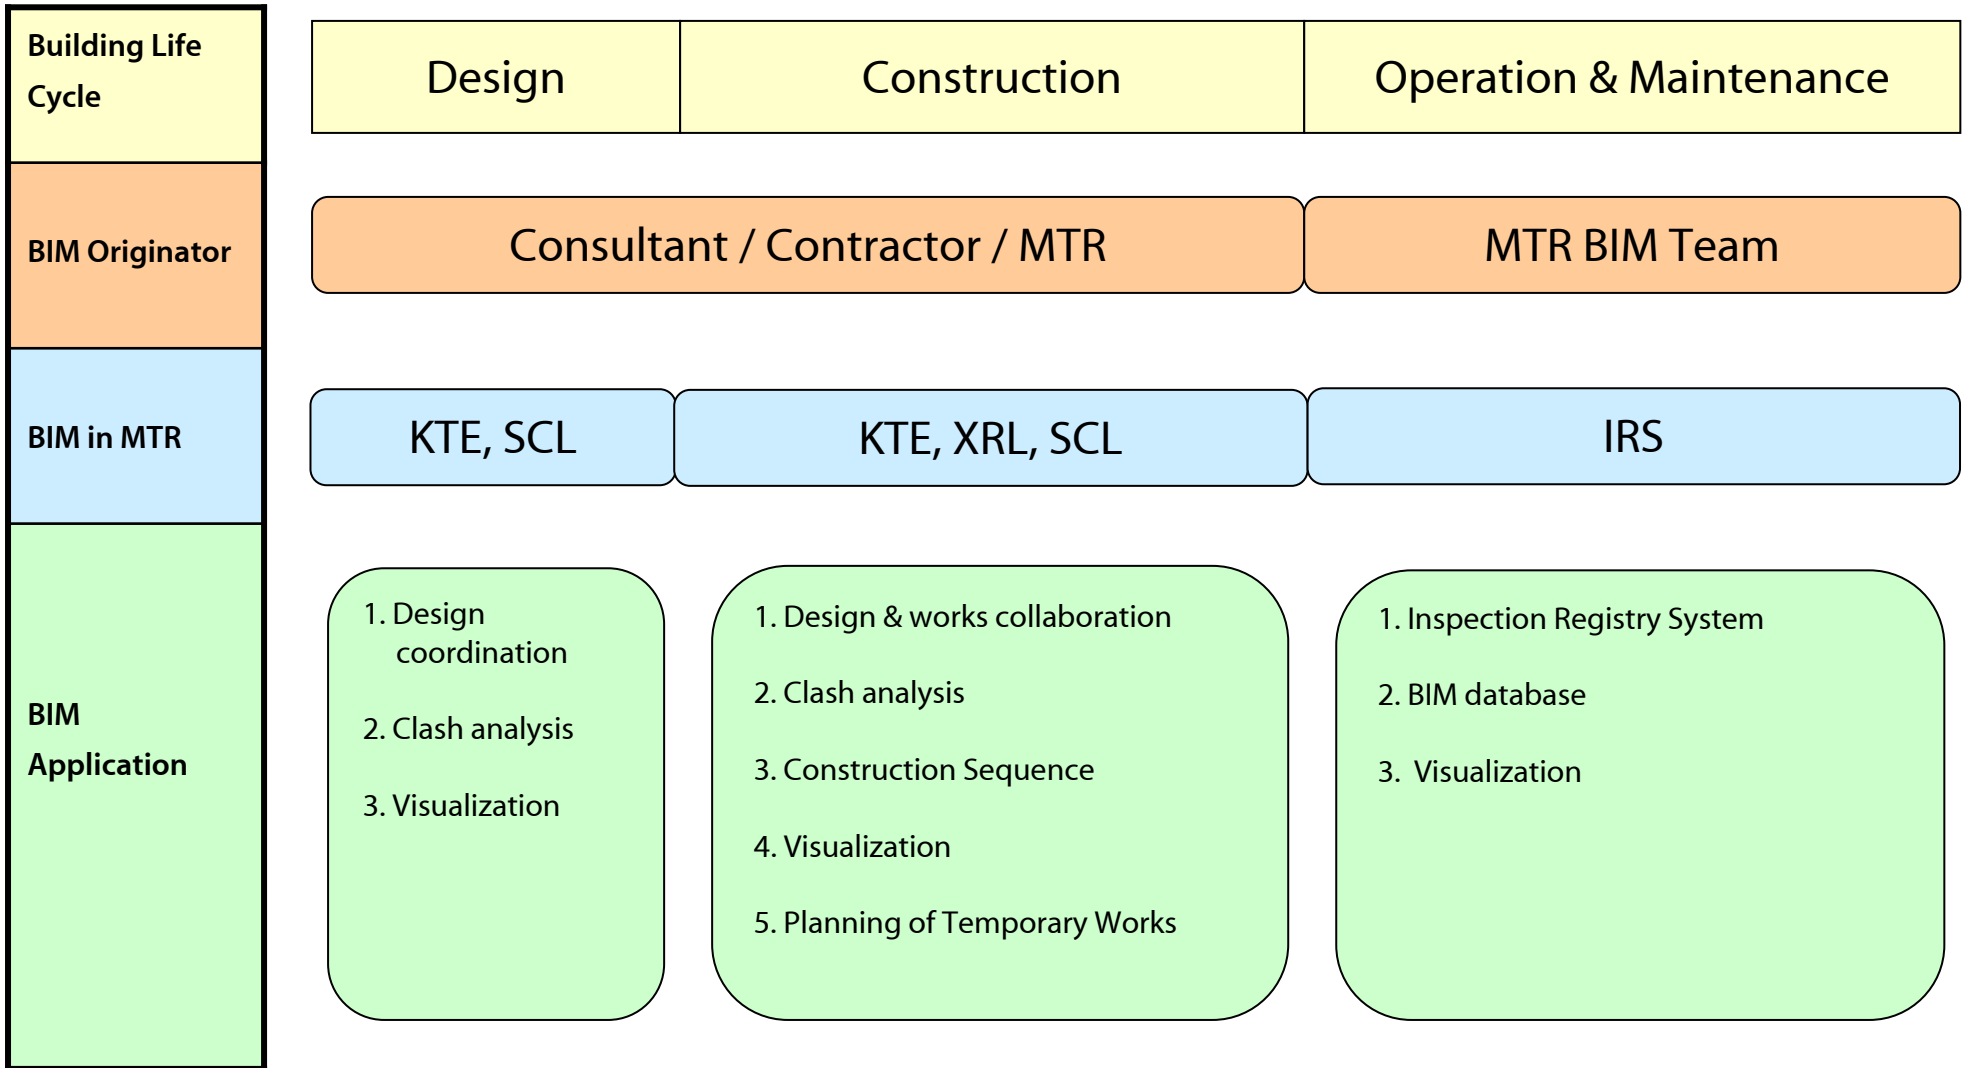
Building Life Cycle

BIM Originator

BIM in MTR

BIM Application

Design

Construction

Operation & Maintenance

Consultant / Contractor / MTR

MTR BIM Team

KTE, SCL

KTE, XRL, SCL

IRS

1. Design coordination

2. Clash analysis

3. Visualization

1. Design & works collaboration

2. Clash analysis

3. Construction Sequence

4. Visualization

5. Planning of Temporary Works

1. Inspection Registry System

2. BIM database

3. Visualization